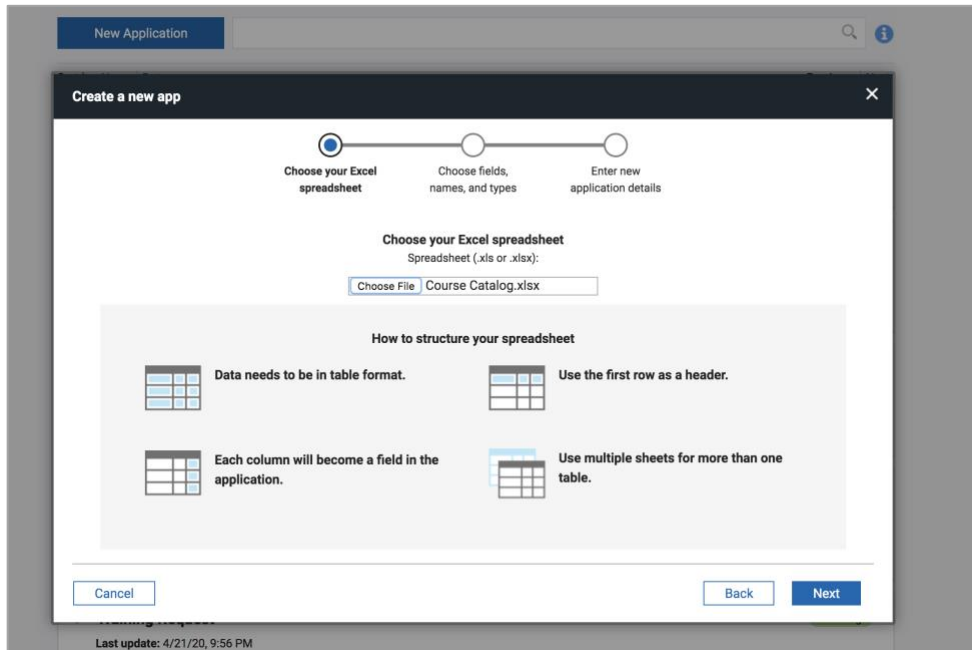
New Application

Create a new app

×

Choose your Excel spreadsheet

Choose fields, names, and types

Enter new application details

Choose your Excel spreadsheet

Spreadsheet (.xls or .xlsx):

Choose File Course Catalog.xlsx

How to structure your spreadsheet

Data needs to be in table format.

Use the first row as a header.

Each column will become a field in the application.

Use multiple sheets for more than one table.

Cancel

Back

Next

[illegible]

Last update: 4/21/20, 9:56 PM